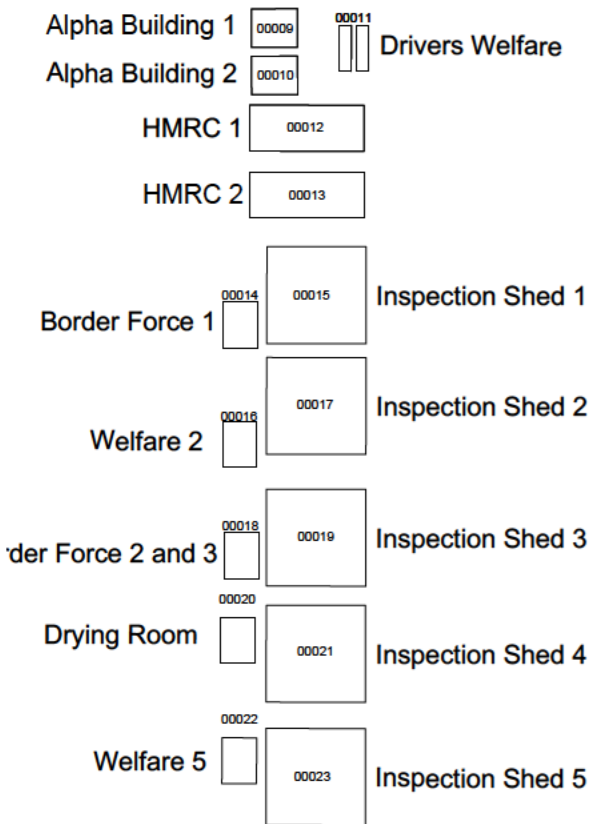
Alpha Building 1 00009

00011 Drivers Welfare

Alpha Building 2 00010

HMRC 1 00012

HMRC 2 00013

00014 Border Force 1

00015 Inspection Shed 1

Welfare 2 00016

00017 Inspection Shed 2

00018 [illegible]der Force 2 and 3

00019 Inspection Shed 3

00020 Drying Room

00021 Inspection Shed 4

00022 Welfare 5

00023 Inspection Shed 5